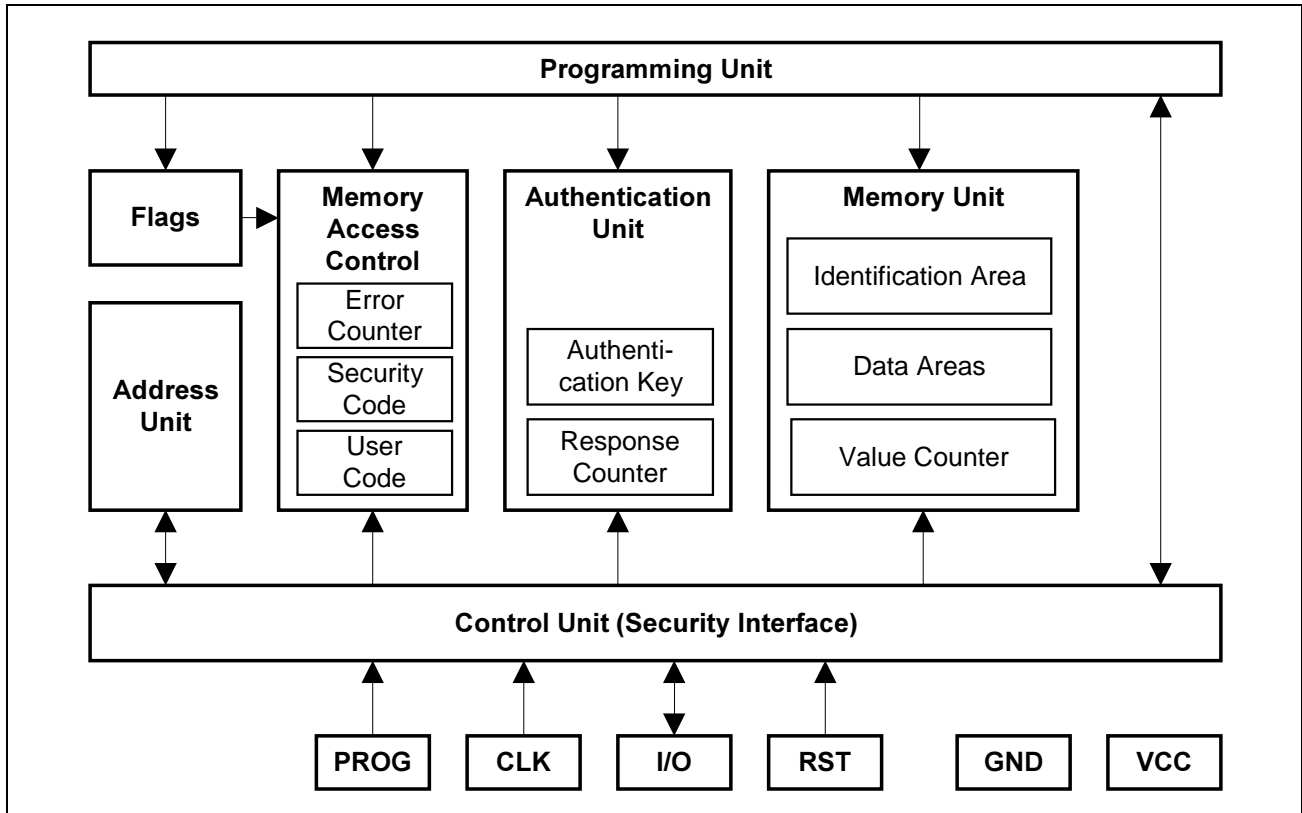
Programming Unit

Flags

Memory Access Control

Error Counter

Security Code

User Code

Authentication Unit

Authentication Key

Response Counter

Memory Unit

Identification Area

Data Areas

Value Counter

Address Unit

Control Unit (Security Interface)

PROG

CLK

I/O

RST

GND

VCC